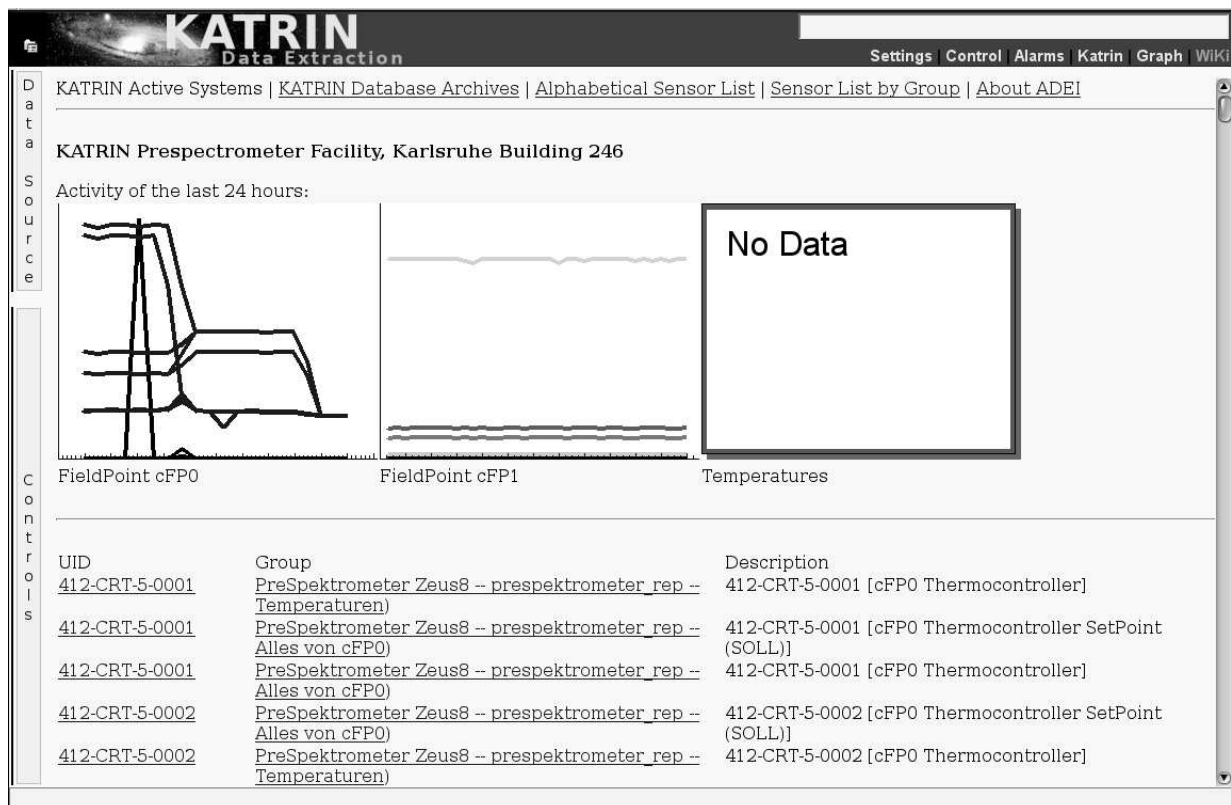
KATRIN
Data Extraction

Settings | Control | Alarms | Katrin | Graph | WiKi

Data Source

Controls

KATRIN Active Systems | KATRIN Database Archives | Alphabetical Sensor List | Sensor List by Group | About ADEI

KATRIN Prespectrometer Facility, Karlsruhe Building 246

Activity of the last 24 hours:

No Data

FieldPoint cFP0

FieldPoint cFP1

Temperatures

| UID | Group | Description |
|---|---|---|
| 412-CRT-5-0001 | PreSpektrometer Zeus8 -- prespektrometer_rep -- Temperaturen) | 412-CRT-5-0001 [cFP0 Thermocontroller] |
| 412-CRT-5-0001 | PreSpektrometer Zeus8 -- prespektrometer_rep -- Alles von cFP0) | 412-CRT-5-0001 [cFP0 Thermocontroller SetPoint (SOLL)] |
| 412-CRT-5-0001 | PreSpektrometer Zeus8 -- prespektrometer_rep -- Alles von cFP0) | 412-CRT-5-0001 [cFP0 Thermocontroller] |
| 412-CRT-5-0002 | PreSpektrometer Zeus8 -- prespektrometer_rep -- Alles von cFP0) | 412-CRT-5-0002 [cFP0 Thermocontroller SetPoint (SOLL)] |
| 412-CRT-5-0002 | PreSpektrometer Zeus8 -- prespektrometer_rep -- Temperaturen) | 412-CRT-5-0002 [cFP0 Thermocontroller] |